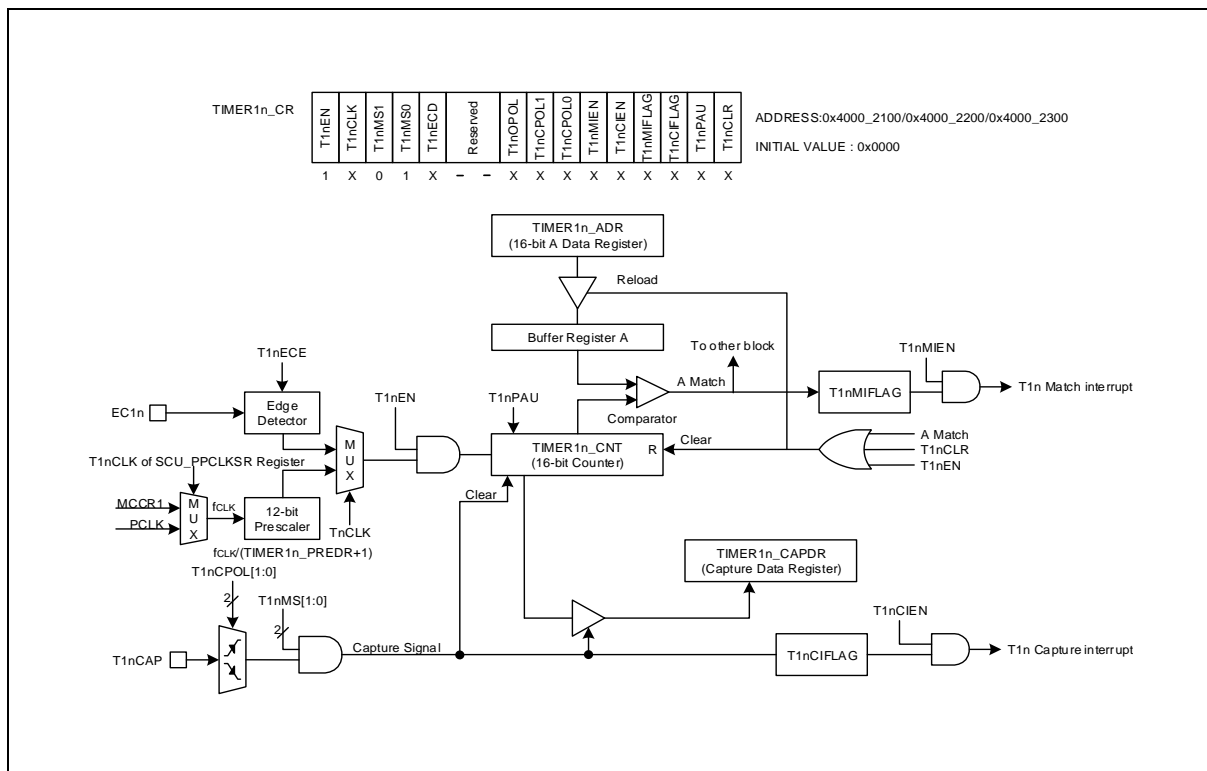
TIMER1n_CR

| T1nEN | T1nCLK | T1nMS1 | T1nMS0 | T1nECD | Reserved | | T1nOPOL | T1nCPOL1 | T1nCPOL0 | T1nMIEN | T1nCIEN | T1nMIFLAG | T1nCIFLAG | T1nPAU | T1nCLR |
|---|---|---|---|---|---|---|---|---|---|---|---|---|---|---|---|
| 1 | X | 0 | 1 | X | – | – | X | X | X | X | X | X | X | X | X |

ADDRESS:0x4000_2100/0x4000_2200/0x4000_2300

INITIAL VALUE : 0x0000

TIMER1n_ADR
(16-bit A Data Register)

Reload

Buffer Register A

To other block

A Match

T1nMIEN

T1nMIFLAG

T1n Match interrupt

T1nECE

EC1n

Edge Detector

T1nEN

T1nPAU

Comparator

M U X

TIMER1n_CNT
(16-bit Counter)

R

Clear

A Match
T1nCLR
T1nEN

T1nCLK of SCU_PPCLKSR Register

MCCR1

PCLK

M U X

$f_{CLK}$

12-bit Prescaler

TnCLK

Clear

$f_{CLK}$/(TIMER1n_PREDR+1)

T1nCPOL[1:0]

2

T1nMS[1:0]

2

TIMER1n_CAPDR
(Capture Data Register)

T1nCIEN

T1nCAP

Capture Signal

T1nCIFLAG

T1n Capture interrupt